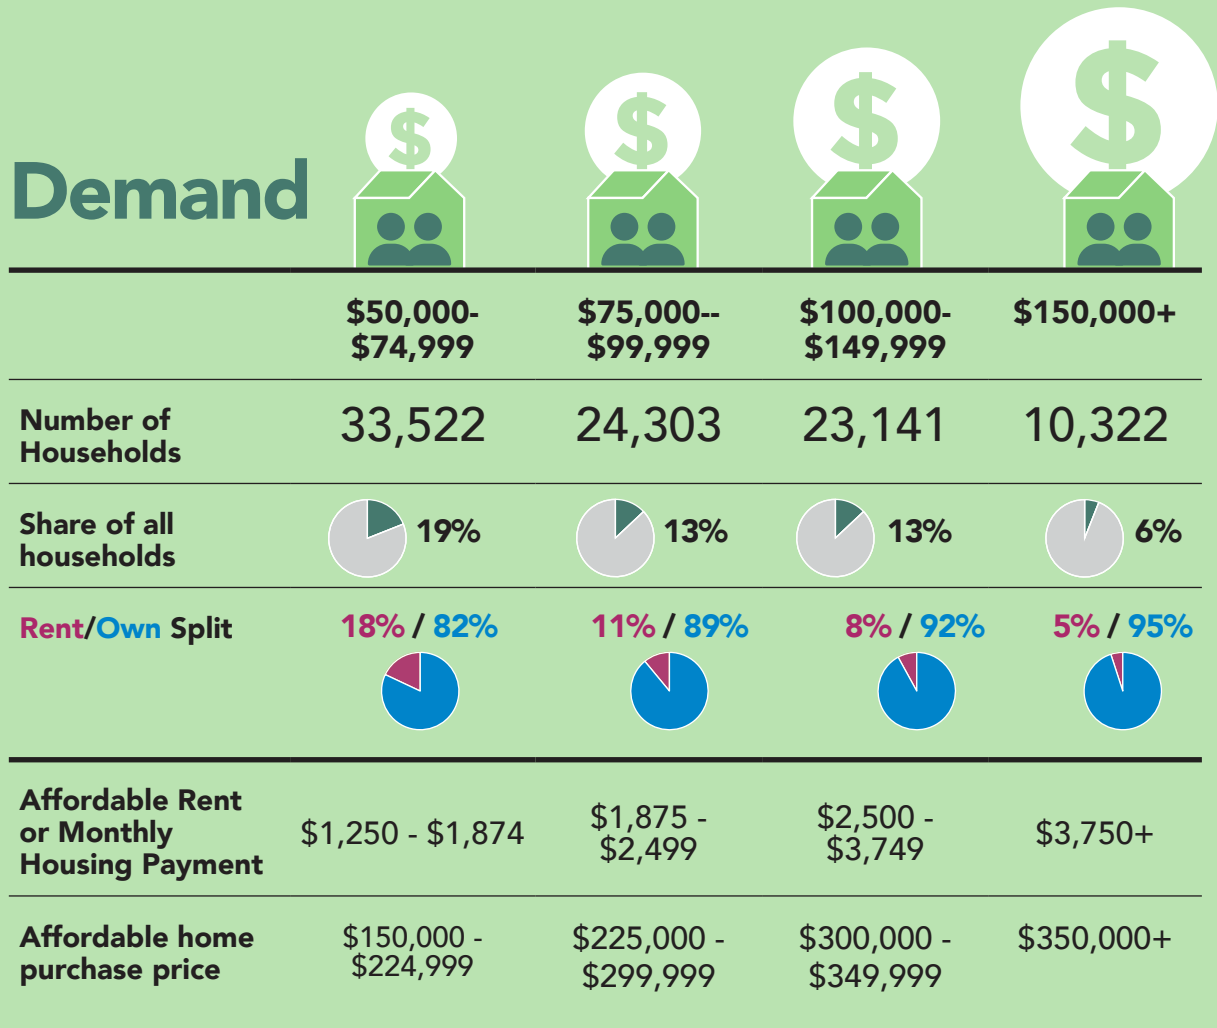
Demand

| | \$50,000-\$74,999 | \$75,000--\$99,999 | \$100,000-\$149,999 | \$150,000+ |
|---|---|---|---|---|
| Number of Households | 33,522 | 24,303 | 23,141 | 10,322 |
| Share of all households | 19% | 13% | 13% | 6% |
| Rent/Own Split | 18% / 82% | 11% / 89% | 8% / 92% | 5% / 95% |
| Affordable Rent or Monthly Housing Payment | \$1,250 - \$1,874 | \$1,875 - \$2,499 | \$2,500 - \$3,749 | \$3,750+ |
| Affordable home purchase price | \$150,000 - \$224,999 | \$225,000 - \$299,999 | \$300,000 - \$349,999 | \$350,000+ |